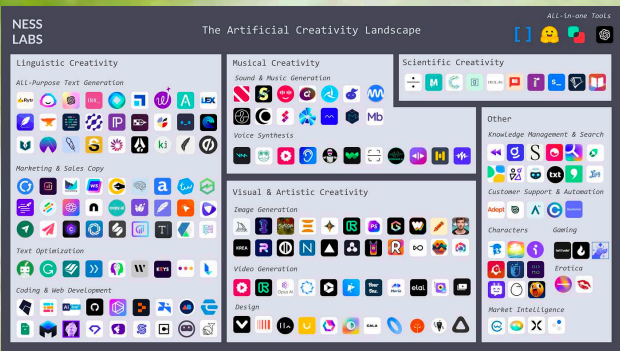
NESS LABS

The Artificial Creativity Landscape

All-in-one Tools

Linguistic Creativity

All-Purpose Text Generation

Marketing & Sales Copy

Text Optimization

Coding & Web Development

Musical Creativity

Sound & Music Generation

Voice Synthesis

Scientific Creativity

Other

Knowledge Management & Search

Customer Support & Automation

Characters

Gaming

Erotica

Market Intelligence

Visual & Artistic Creativity

Image Generation

Video Generation

Design